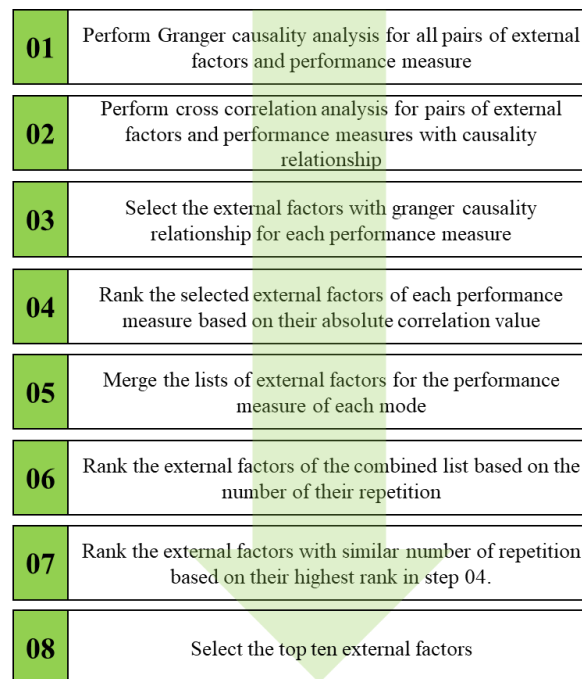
01
Perform Granger causality analysis for all pairs of external factors and performance measure

02
Perform cross correlation analysis for pairs of external factors and performance measures with causality relationship

03
Select the external factors with granger causality relationship for each performance measure

04
Rank the selected external factors of each performance measure based on their absolute correlation value

05
Merge the lists of external factors for the performance measure of each mode

06
Rank the external factors of the combined list based on the number of their repetition

07
Rank the external factors with similar number of repetition based on their highest rank in step 04.

08
Select the top ten external factors